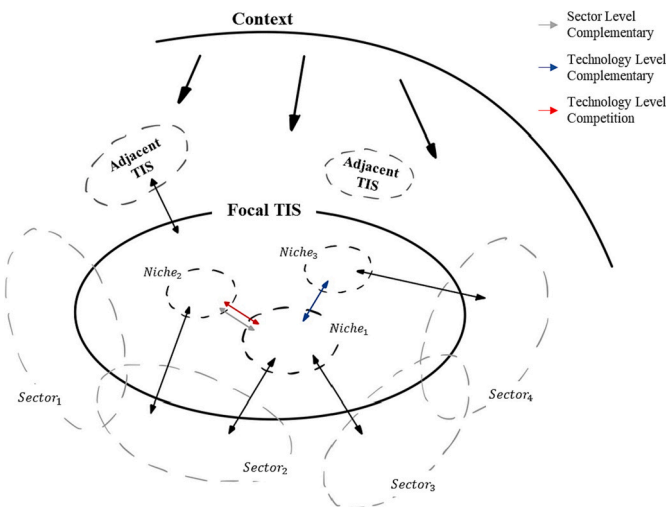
Context

Sector Level Complementary

Technology Level Complementary

Technology Level Competition

Adjacent TIS

Adjacent TIS

Focal TIS

$Niche_3$

$Niche_2$

$Niche_1$

$Sector_1$

$Sector_4$

$Sector_2$

$Sector_3$